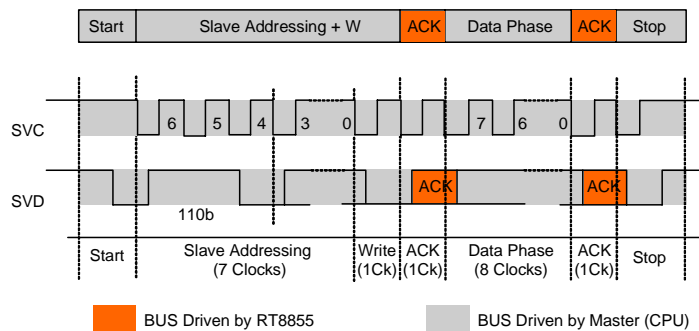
| Start | Slave Addressing + W | ACK | Data Phase | ACK | Stop |
|---|---|---|---|---|---|

SVC

6 5 4 3 0 7 6 0

SVD

ACK ACK

110b

Start

Slave Addressing (7 Clocks)

Write (1Ck)

ACK (1Ck)

Data Phase (8 Clocks)

ACK (1Ck)

Stop

BUS Driven by RT8855

BUS Driven by Master (CPU)